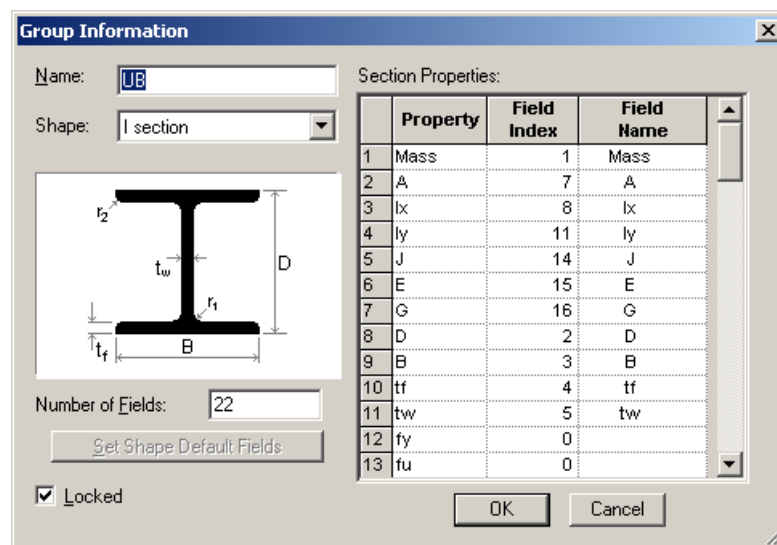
Group Information

Name: UB

Shape: I section

$r_2$

$t_w$

D

$r_1$

$t_f$

B

Number of Fields: 22

Set Shape Default Fields

Locked

Section Properties:

| | Property | Field Index | Field Name |
|---|---|---|---|
| 1 | Mass | 1 | Mass |
| 2 | A | 7 | A |
| 3 | Ix | 8 | Ix |
| 4 | Iy | 11 | Iy |
| 5 | J | 14 | J |
| 6 | E | 15 | E |
| 7 | G | 16 | G |
| 8 | D | 2 | D |
| 9 | B | 3 | B |
| 10 | tf | 4 | tf |
| 11 | tw | 5 | tw |
| 12 | fy | 0 | |
| 13 | fu | 0 | |

OK

Cancel